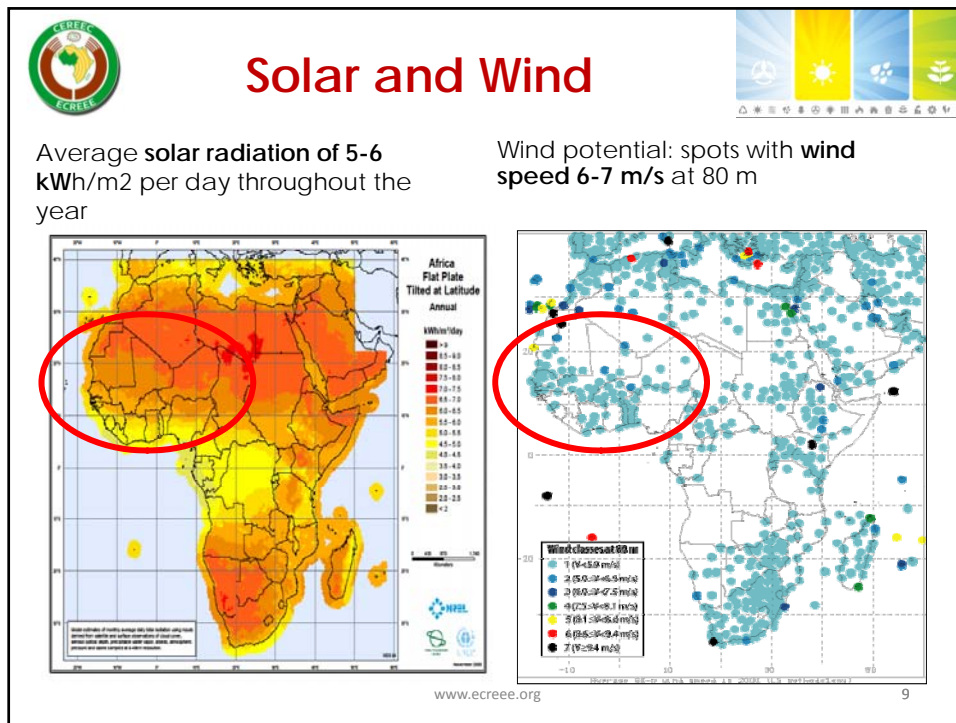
CEREEC
ECREEE

Solar and Wind

Average **solar radiation of 5-6 kW**h/m2 per day throughout the year

Wind potential: spots with **wind speed 6-7 m/s** at 80 m

Africa
Flat Plate
Tilted at Latitude
Annual

kWh/m²/day
> 9
8.5 - 9.0
8.0 - 8.5
7.5 - 8.0
7.0 - 7.5
6.5 - 7.0
6.0 - 6.5
5.5 - 6.0
5.0 - 5.5
4.5 - 5.0
4.0 - 4.5
3.5 - 4.0
3.0 - 3.5
2.5 - 3.0
2.0 - 2.5
< 2

Kilometers

NREL

Wind classes at 80 m
1 (V<5.9 m/s)
2 (5.9<V<6.9 m/s)
3 (6.9<V<7.5 m/s)
4 (7.5<V<8.1 m/s)
5 (8.1<V<8.6 m/s)
6 (8.6<V<9.4 m/s)
7 (V>9.4 m/s)

20
0
-20
-10
10
30
50

Average 80-m wind speed in 2000 (LS Methodology)

www.ecreee.org

9